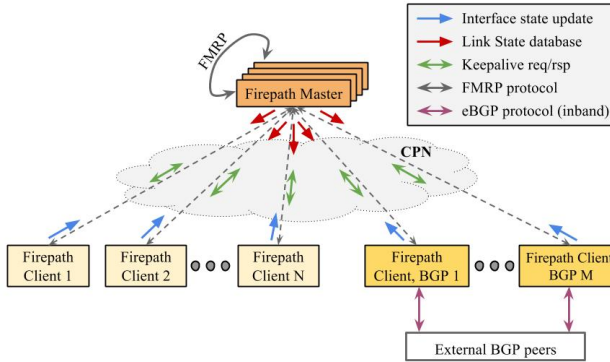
Interface state update
Link State database
Keepalive req/rsp
FMRP protocol
eBGP protocol (inband)

FMRP

Firepath Master

CPN

Firepath Client 1

Firepath Client 2

Firepath Client N

Firepath Client, BGP 1

Firepath Client BGP M

External BGP peers